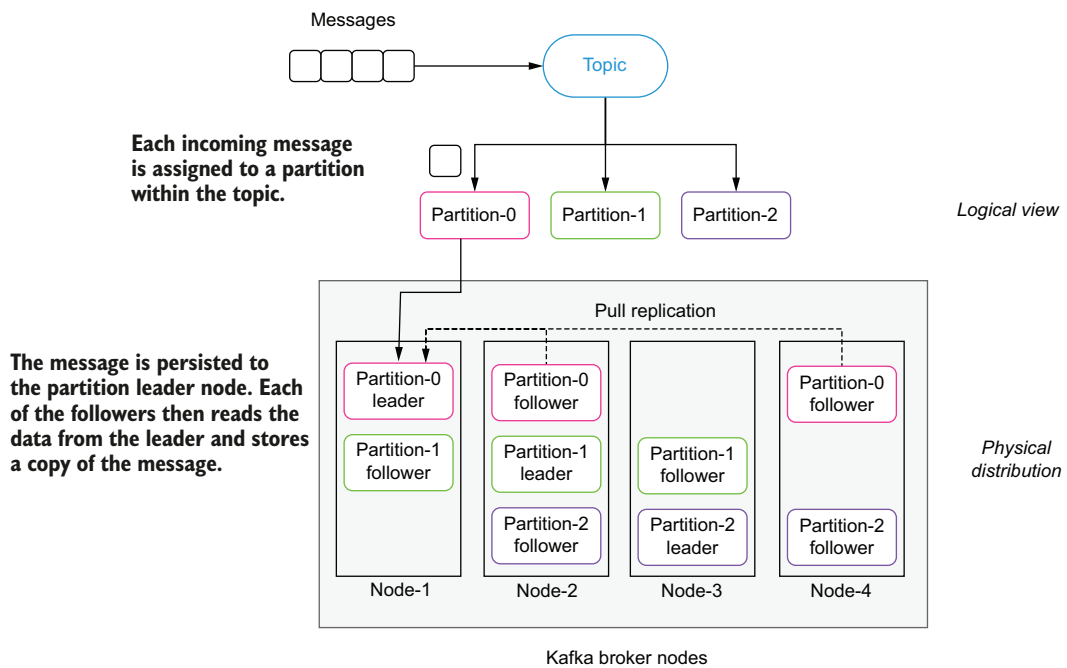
Messages

Topic

Each incoming message is assigned to a partition within the topic.

Partition-0

Partition-1

Partition-2

Logical view

Pull replication

The message is persisted to the partition leader node. Each of the followers then reads the data from the leader and stores a copy of the message.

Partition-0 leader

Partition-1 follower

Node-1

Partition-0 follower

Partition-1 leader

Partition-2 follower

Node-2

Partition-1 follower

Partition-2 leader

Node-3

Partition-0 follower

Partition-2 follower

Node-4

Physical distribution

Kafka broker nodes